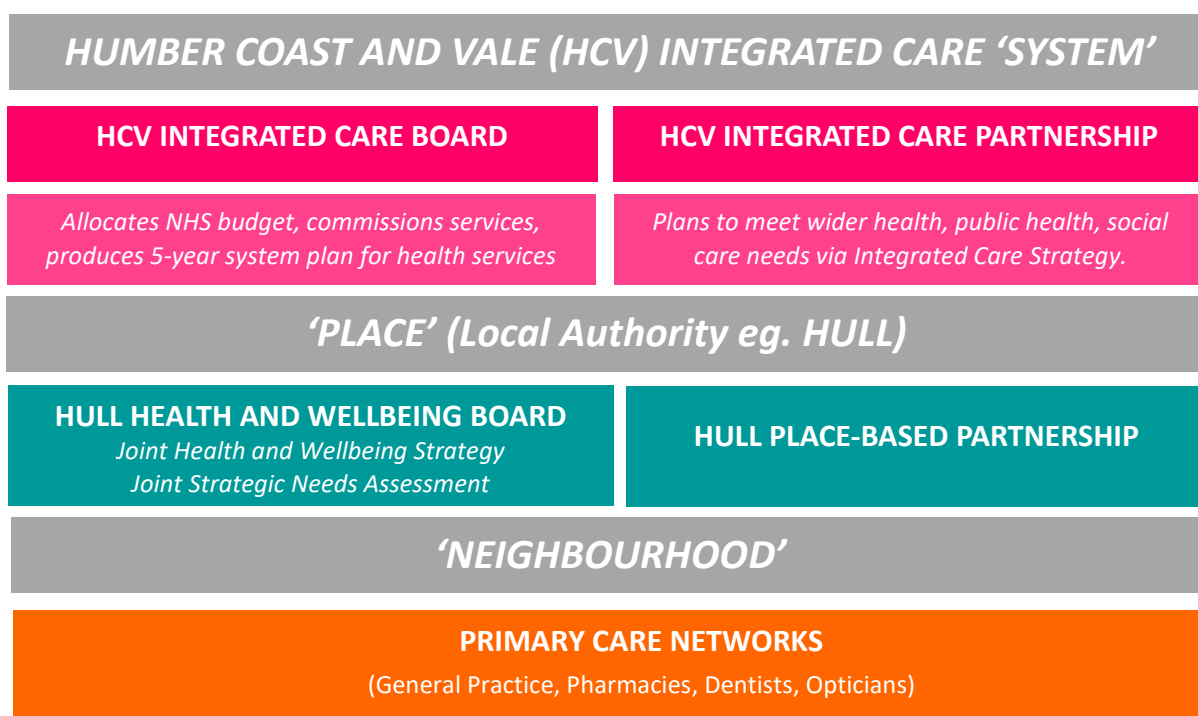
HUMBER COAST AND VALE (HCV) INTEGRATED CARE ‘SYSTEM’

HCV INTEGRATED CARE BOARD

HCV INTEGRATED CARE PARTNERSHIP

Allocates NHS budget, commissions services, produces 5-year system plan for health services

Plans to meet wider health, public health, social care needs via Integrated Care Strategy.

‘PLACE’ (Local Authority eg. HULL)

HULL HEALTH AND WELLBEING BOARD
Joint Health and Wellbeing Strategy
Joint Strategic Needs Assessment

HULL PLACE-BASED PARTNERSHIP

‘NEIGHBOURHOOD’

PRIMARY CARE NETWORKS
(General Practice, Pharmacies, Dentists, Opticians)